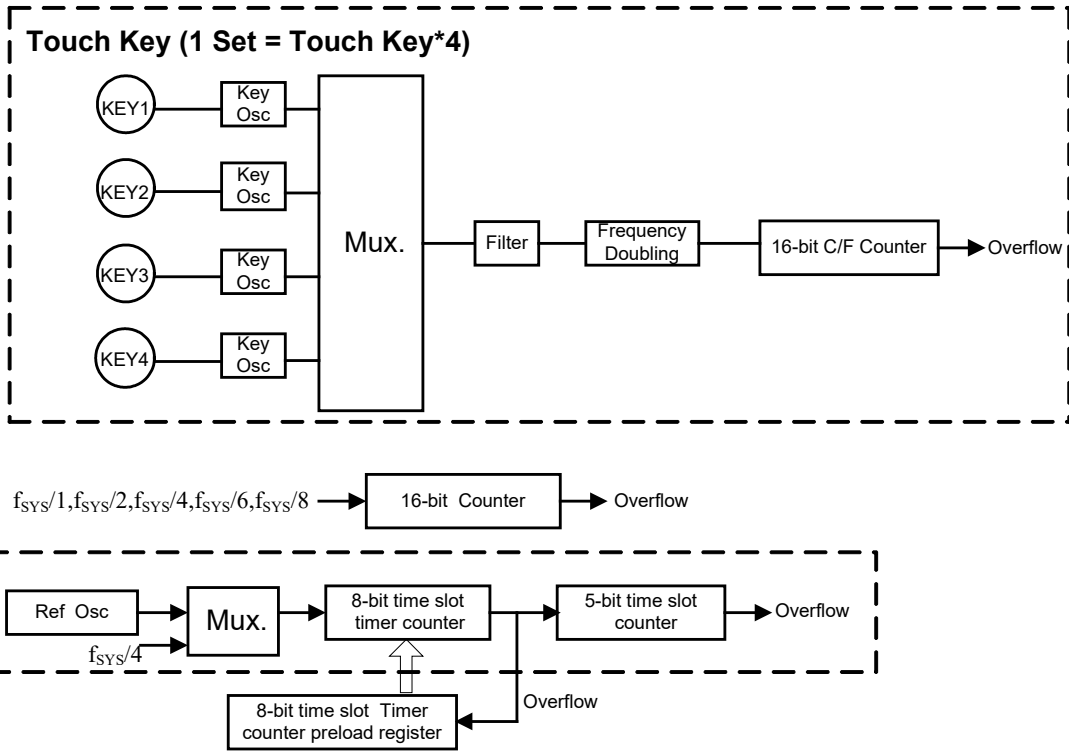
Touch Key (1 Set = Touch Key*4)

KEY1
Key Osc
KEY2
Key Osc
KEY3
Key Osc
KEY4
Key Osc

Mux.

Filter

Frequency Doubling

16-bit C/F Counter

Overflow

$f_{SYS}/1, f_{SYS}/2, f_{SYS}/4, f_{SYS}/6, f_{SYS}/8$

16-bit Counter

Overflow

Ref Osc

$f_{SYS}/4$

Mux.

8-bit time slot timer counter

5-bit time slot counter

Overflow

Overflow

8-bit time slot Timer counter preload register